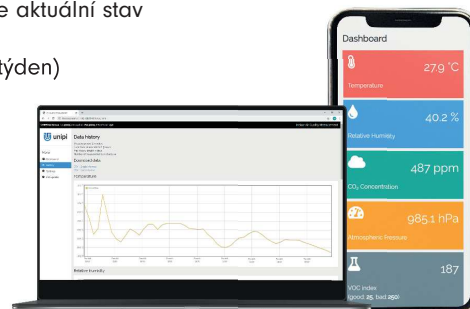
e aktuální stav

týden)

unipi

Data history

Download data

Temperature

Relative humidity

Dashboard

27.9 °C
Temperature

40.2 %
Relative Humidity

487 ppm
$CO_2$ Concentration

985.1 hPa
Atmospheric Pressure

187
VOC index
(good: 25, bad 250)